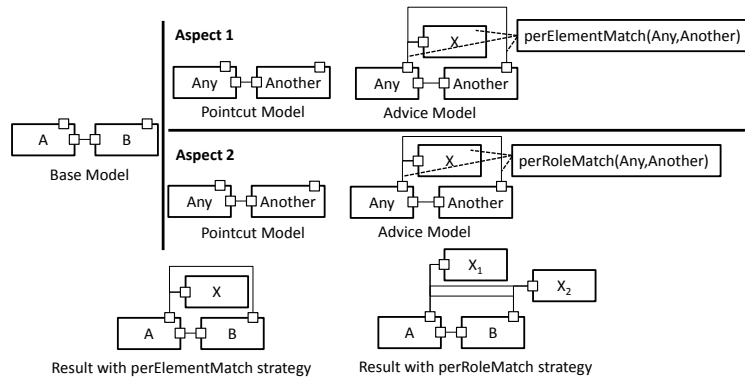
Aspect 1

X

perElementMatch(Any,Another)

Any

Another

Any

Another

Pointcut Model

Advice Model

A

B

Base Model

Aspect 2

X

perRoleMatch(Any,Another)

Any

Another

Any

Another

Pointcut Model

Advice Model

X

A

B

Result with perElementMatch strategy

$X_1$

$X_2$

A

B

Result with perRoleMatch strategy